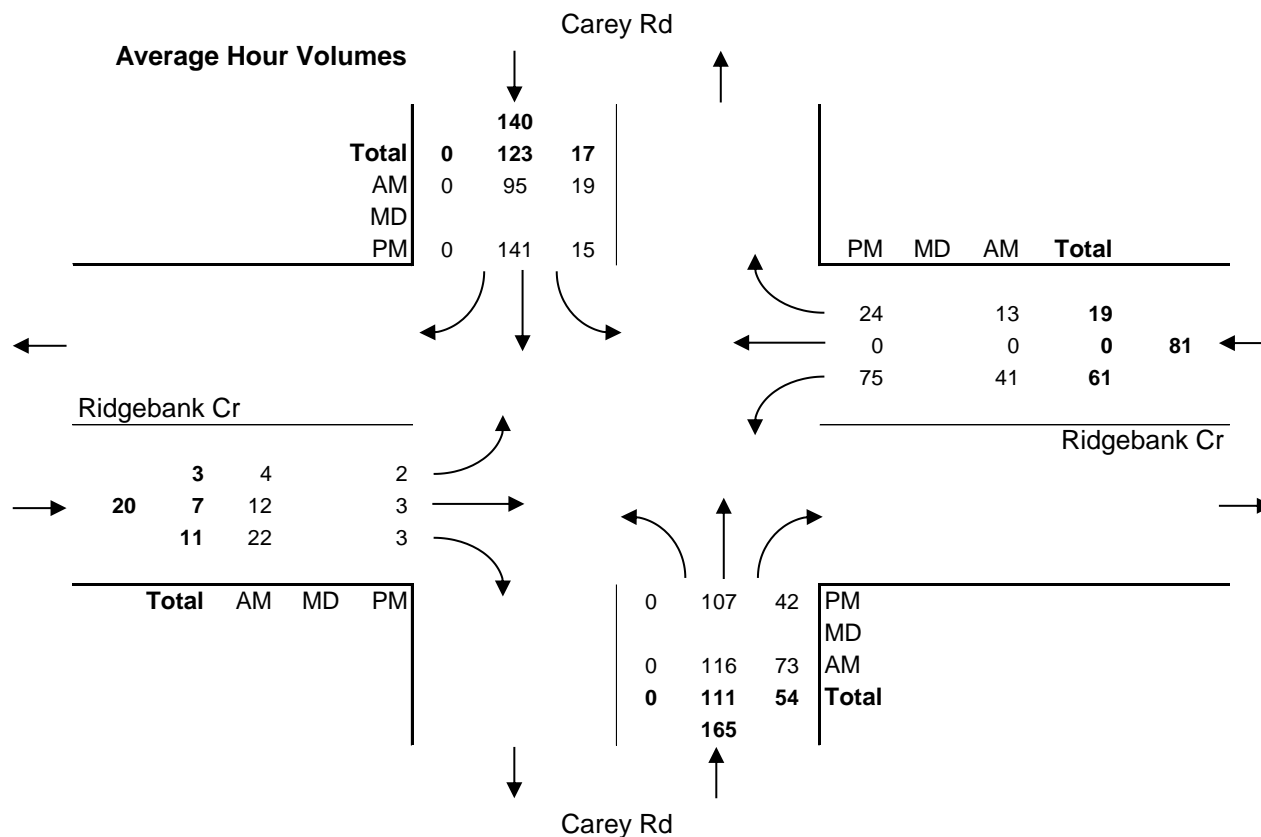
Carey Rd

Average Hour Volumes

140

| | | | |
|---|---|---|---|
| Total | 0 | 123 | 17 |
| AM | 0 | 95 | 19 |
| MD | | | |
| PM | 0 | 141 | 15 |

| PM | MD | AM | Total | |
|---|---|---|---|---|
| 24 | | 13 | 19 | |
| 0 | | 0 | 0 | 81 |
| 75 | | 41 | 61 | |

Ridgebank Cr

Ridgebank Cr

| | Total | AM | MD | PM |
|---|---|---|---|---|
| | 3 | 4 | | 2 |
| 20 | 7 | 12 | | 3 |
| | 11 | 22 | | 3 |

| | | | |
|---|---|---|---|
| 0 | 107 | 42 | PM |
| | | | MD |
| 0 | 116 | 73 | AM |
| 0 | 111 | 54 | Total |

165

Carey Rd